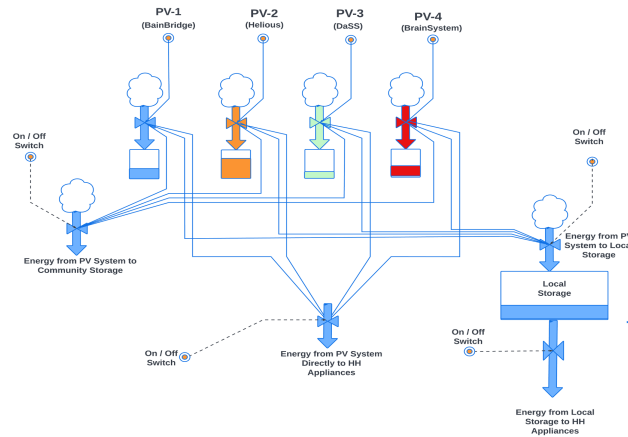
PV-1
(BainBridge)

PV-2
(Helious)

PV-3
(DaSS)

PV-4
(BrainSystem)

On / Off
Switch

On / Off
Switch

Energy from PV System to Community Storage

Energy from PV System to Local Storage

Local Storage

On / Off
Switch

On / Off
Switch

Energy from PV System Directly to HH Appliances

Energy from Local Storage to HH Appliances